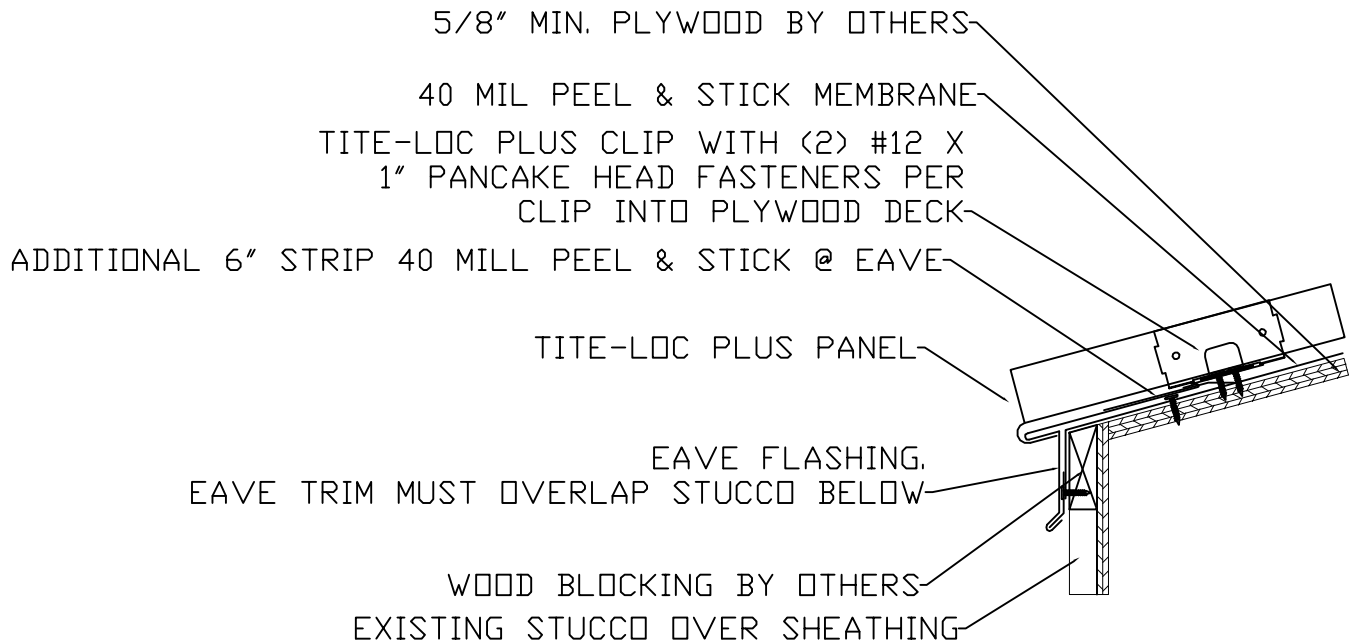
5/8" MIN. PLYWOOD BY OTHERS

40 MIL PEEL & STICK MEMBRANE

TITE-LOC PLUS CLIP WITH (2) #12 X 1" PANCAKE HEAD FASTENERS PER CLIP INTO PLYWOOD DECK

ADDITIONAL 6" STRIP 40 MILL PEEL & STICK @ EAVE

TITE-LOC PLUS PANEL

EAVE FLASHING. EAVE TRIM MUST OVERLAP STUCCO BELOW

WOOD BLOCKING BY OTHERS

EXISTING STUCCO OVER SHEATHING